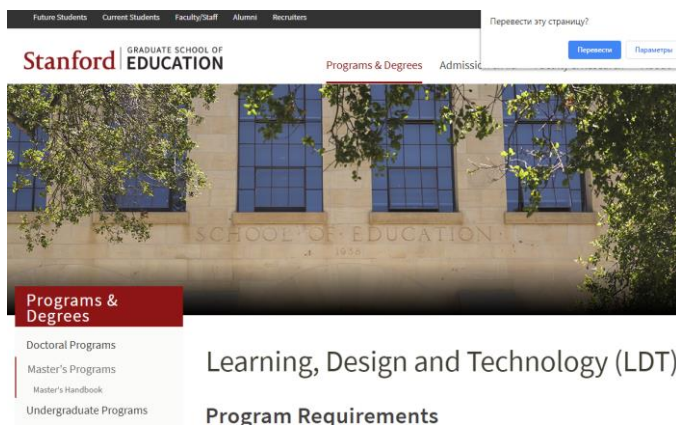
Future Students Current Students Faculty/Staff Alumni Recruiters

Перевести эту страницу?

Перевести Параметры

Stanford GRADUATE SCHOOL OF EDUCATION

Programs & Degrees Admissio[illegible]

SCHOOL OF EDUCATION
1938

Programs & Degrees

Doctoral Programs

Master's Programs

Master's Handbook

Undergraduate Programs

Learning, Design and Technology (LDT)

Program Requirements